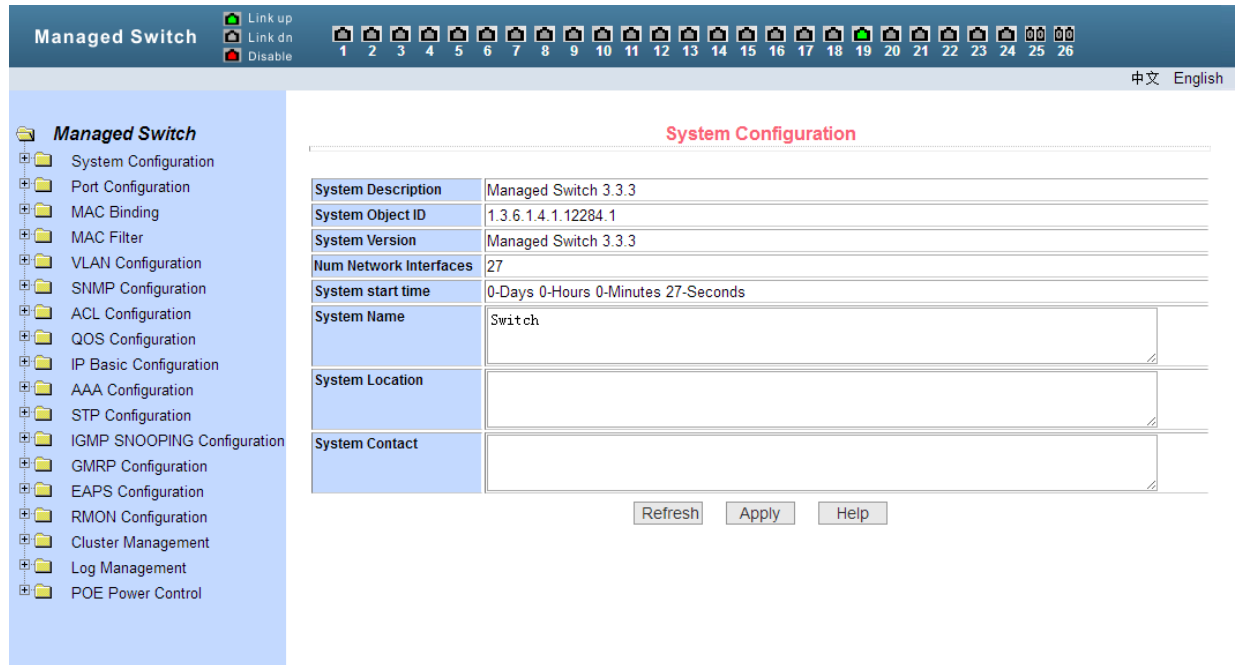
Managed Switch

Link up
Link dn
Disable

1 2 3 4 5 6 7 8 9 10 11 12 13 14 15 16 17 18 19 20 21 22 23 24 25 26

中文 English

Managed Switch
System Configuration
Port Configuration
MAC Binding
MAC Filter
VLAN Configuration
SNMP Configuration
ACL Configuration
QOS Configuration
IP Basic Configuration
AAA Configuration
STP Configuration
IGMP SNOOPING Configuration
GMRP Configuration
EAPS Configuration
RMON Configuration
Cluster Management
Log Management
POE Power Control

System Configuration

| System Description | Managed Switch 3.3.3 |
|---|---|
| System Object ID | 1.3.6.1.4.1.12284.1 |
| System Version | Managed Switch 3.3.3 |
| Num Network Interfaces | 27 |
| System start time | 0-Days 0-Hours 0-Minutes 27-Seconds |
| System Name | Switch |
| System Location | |
| System Contact | |

Refresh Apply Help